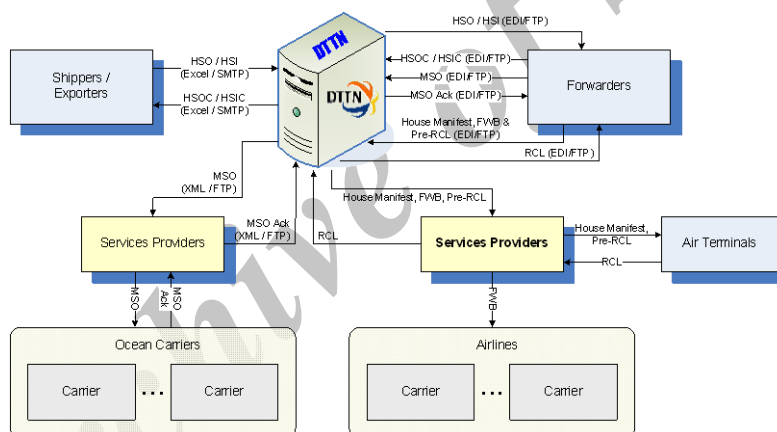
HSO / HSI (EDI/FTP)

DTTN

Shippers / Exporters

HSO / HSI (Excel / SMTP)

HSOC / HSIC (Excel / SMTP)

DTTN

HSOC / HSIC (EDI/FTP)

MSO (EDI/FTP)

MSO Ack (EDI/FTP)

Forwarders

House Manifest, FWB & Pre-RCL (EDI/FTP)

RCL (EDI/FTP)

MSO (XML / FTP)

House Manifest, FWB, Pre-RCL

MSO Ack (XML / FTP)

RCL

Services Providers

Services Providers

House Manifest, Pre-RCL

Air Terminals

RCL

MSO

MSO Ack

FWB

Ocean Carriers

Carrier

...

Carrier

Airlines

Carrier

...

Carrier